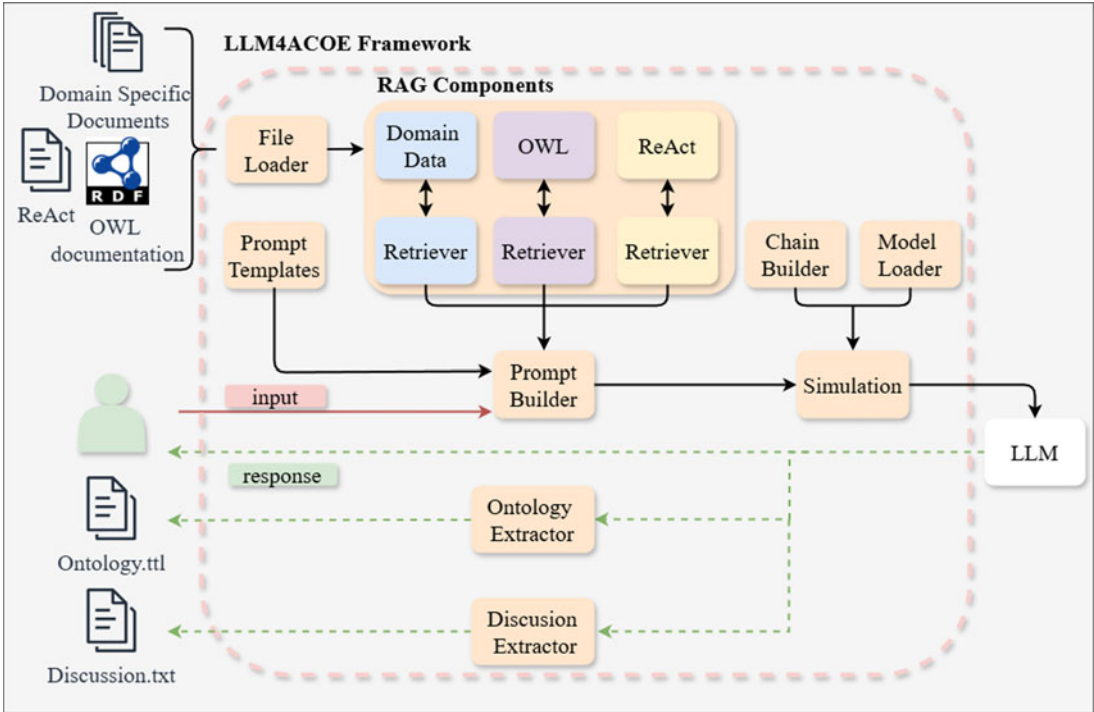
LLM4ACOE Framework

Domain Specific Documents

ReAct

RDF

OWL documentation

RAG Components

File Loader

Domain Data

OWL

ReAct

Retriever

Retriever

Retriever

Prompt Templates

Chain Builder

Model Loader

input

Prompt Builder

Simulation

LLM

response

Ontology Extractor

Ontology.ttl

Discusion Extractor

Discussion.txt